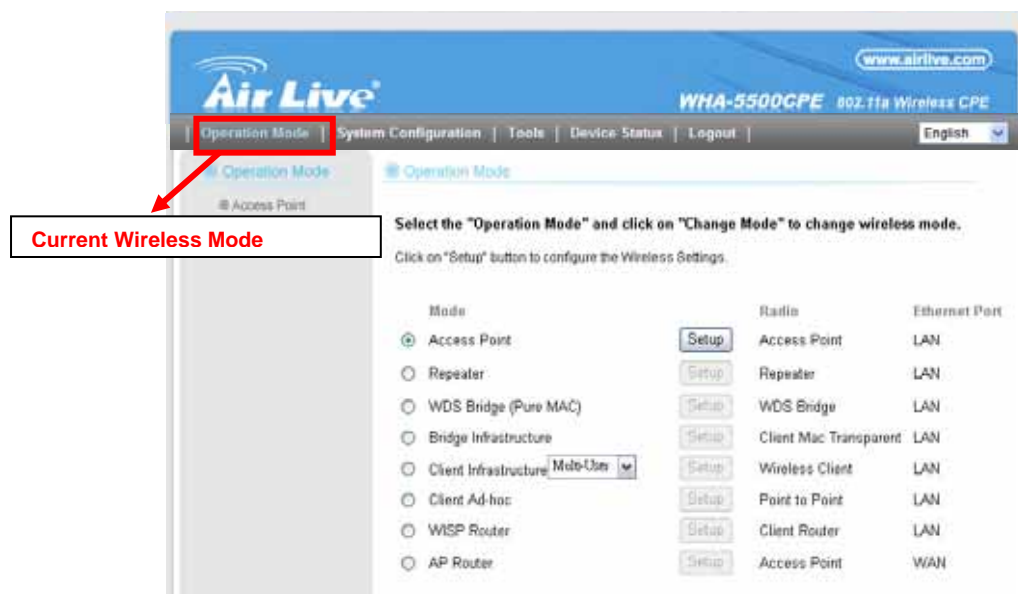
www.airlive.com

Air Live

WHA-5500CPE 802.11a Wireless CPE

Operation Mode | System Configuration | Tools | Device Status | Logout |

English

Operation Mode

Access Point

Current Wireless Mode

Operation Mode

Select the "Operation Mode" and click on "Change Mode" to change wireless mode.

Click on "Setup" button to configure the Wireless Settings.

| | Mode | | Radio | Ethernet Port |
|---|---|---|---|---|
| ⦿ | Access Point | Setup | Access Point | LAN |
| ○ | Repeater | Setup | Repeater | LAN |
| ○ | WDS Bridge (Pure MAC) | Setup | WDS Bridge | LAN |
| ○ | Bridge Infrastructure | Setup | Client Mac Transparent | LAN |
| ○ | Client Infrastructure Multi-User | Setup | Wireless Client | LAN |
| ○ | Client Ad-hoc | Setup | Point to Point | LAN |
| ○ | WISP Router | Setup | Client Router | LAN |
| ○ | AP Router | Setup | Access Point | WAN |